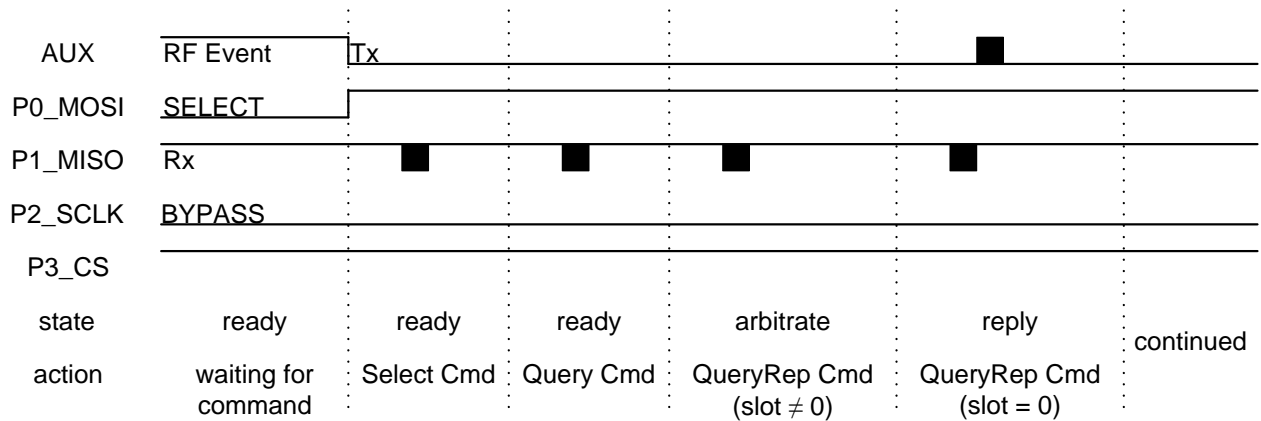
AUX RF Event Tx

P0_MOSI SELECT

P1_MISO Rx

P2_SCLK BYPASS

P3_CS

| state | ready | ready | ready | arbitrate | reply | continued |
|---|---|---|---|---|---|---|
| action | waiting for command | Select Cmd | Query Cmd | QueryRep Cmd (slot $\neq$ 0) | QueryRep Cmd (slot = 0) | |